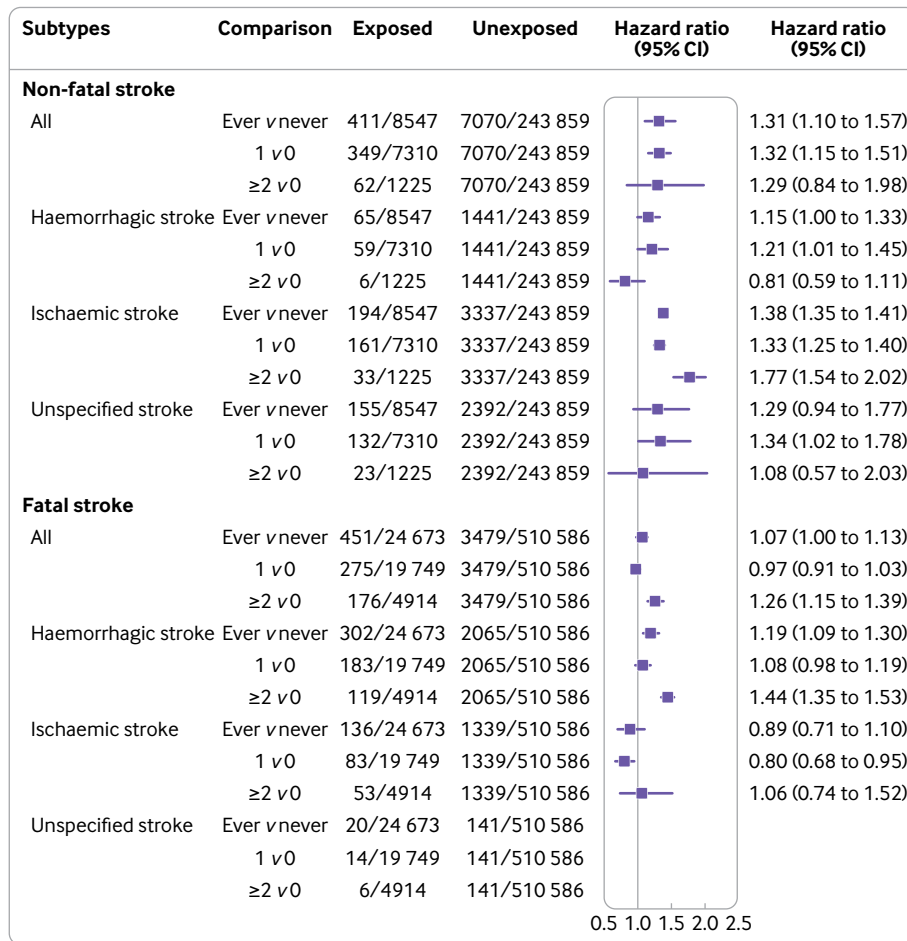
| Subtypes | Comparison | Exposed | Unexposed | Hazard ratio (95% CI) | Hazard ratio (95% CI) |
|---|---|---|---|---|---|
| **Non-fatal stroke** | | | | | |
| All | Ever v never | 411/8547 | 7070/243 859 | | 1.31 (1.10 to 1.57) |
| | 1 v 0 | 349/7310 | 7070/243 859 | | 1.32 (1.15 to 1.51) |
| | ≥2 v 0 | 62/1225 | 7070/243 859 | | 1.29 (0.84 to 1.98) |
| Haemorrhagic stroke | Ever v never | 65/8547 | 1441/243 859 | | 1.15 (1.00 to 1.33) |
| | 1 v 0 | 59/7310 | 1441/243 859 | | 1.21 (1.01 to 1.45) |
| | ≥2 v 0 | 6/1225 | 1441/243 859 | | 0.81 (0.59 to 1.11) |
| Ischaemic stroke | Ever v never | 194/8547 | 3337/243 859 | | 1.38 (1.35 to 1.41) |
| | 1 v 0 | 161/7310 | 3337/243 859 | | 1.33 (1.25 to 1.40) |
| | ≥2 v 0 | 33/1225 | 3337/243 859 | | 1.77 (1.54 to 2.02) |
| Unspecified stroke | Ever v never | 155/8547 | 2392/243 859 | | 1.29 (0.94 to 1.77) |
| | 1 v 0 | 132/7310 | 2392/243 859 | | 1.34 (1.02 to 1.78) |
| | ≥2 v 0 | 23/1225 | 2392/243 859 | | 1.08 (0.57 to 2.03) |
| **Fatal stroke** | | | | | |
| All | Ever v never | 451/24 673 | 3479/510 586 | | 1.07 (1.00 to 1.13) |
| | 1 v 0 | 275/19 749 | 3479/510 586 | | 0.97 (0.91 to 1.03) |
| | ≥2 v 0 | 176/4914 | 3479/510 586 | | 1.26 (1.15 to 1.39) |
| Haemorrhagic stroke | Ever v never | 302/24 673 | 2065/510 586 | | 1.19 (1.09 to 1.30) |
| | 1 v 0 | 183/19 749 | 2065/510 586 | | 1.08 (0.98 to 1.19) |
| | ≥2 v 0 | 119/4914 | 2065/510 586 | | 1.44 (1.35 to 1.53) |
| Ischaemic stroke | Ever v never | 136/24 673 | 1339/510 586 | | 0.89 (0.71 to 1.10) |
| | 1 v 0 | 83/19 749 | 1339/510 586 | | 0.80 (0.68 to 0.95) |
| | ≥2 v 0 | 53/4914 | 1339/510 586 | | 1.06 (0.74 to 1.52) |
| Unspecified stroke | Ever v never | 20/24 673 | 141/510 586 | | |
| | 1 v 0 | 14/19 749 | 141/510 586 | | |
| | ≥2 v 0 | 6/4914 | 141/510 586 | | |

0.5 1.0 1.5 2.0 2.5